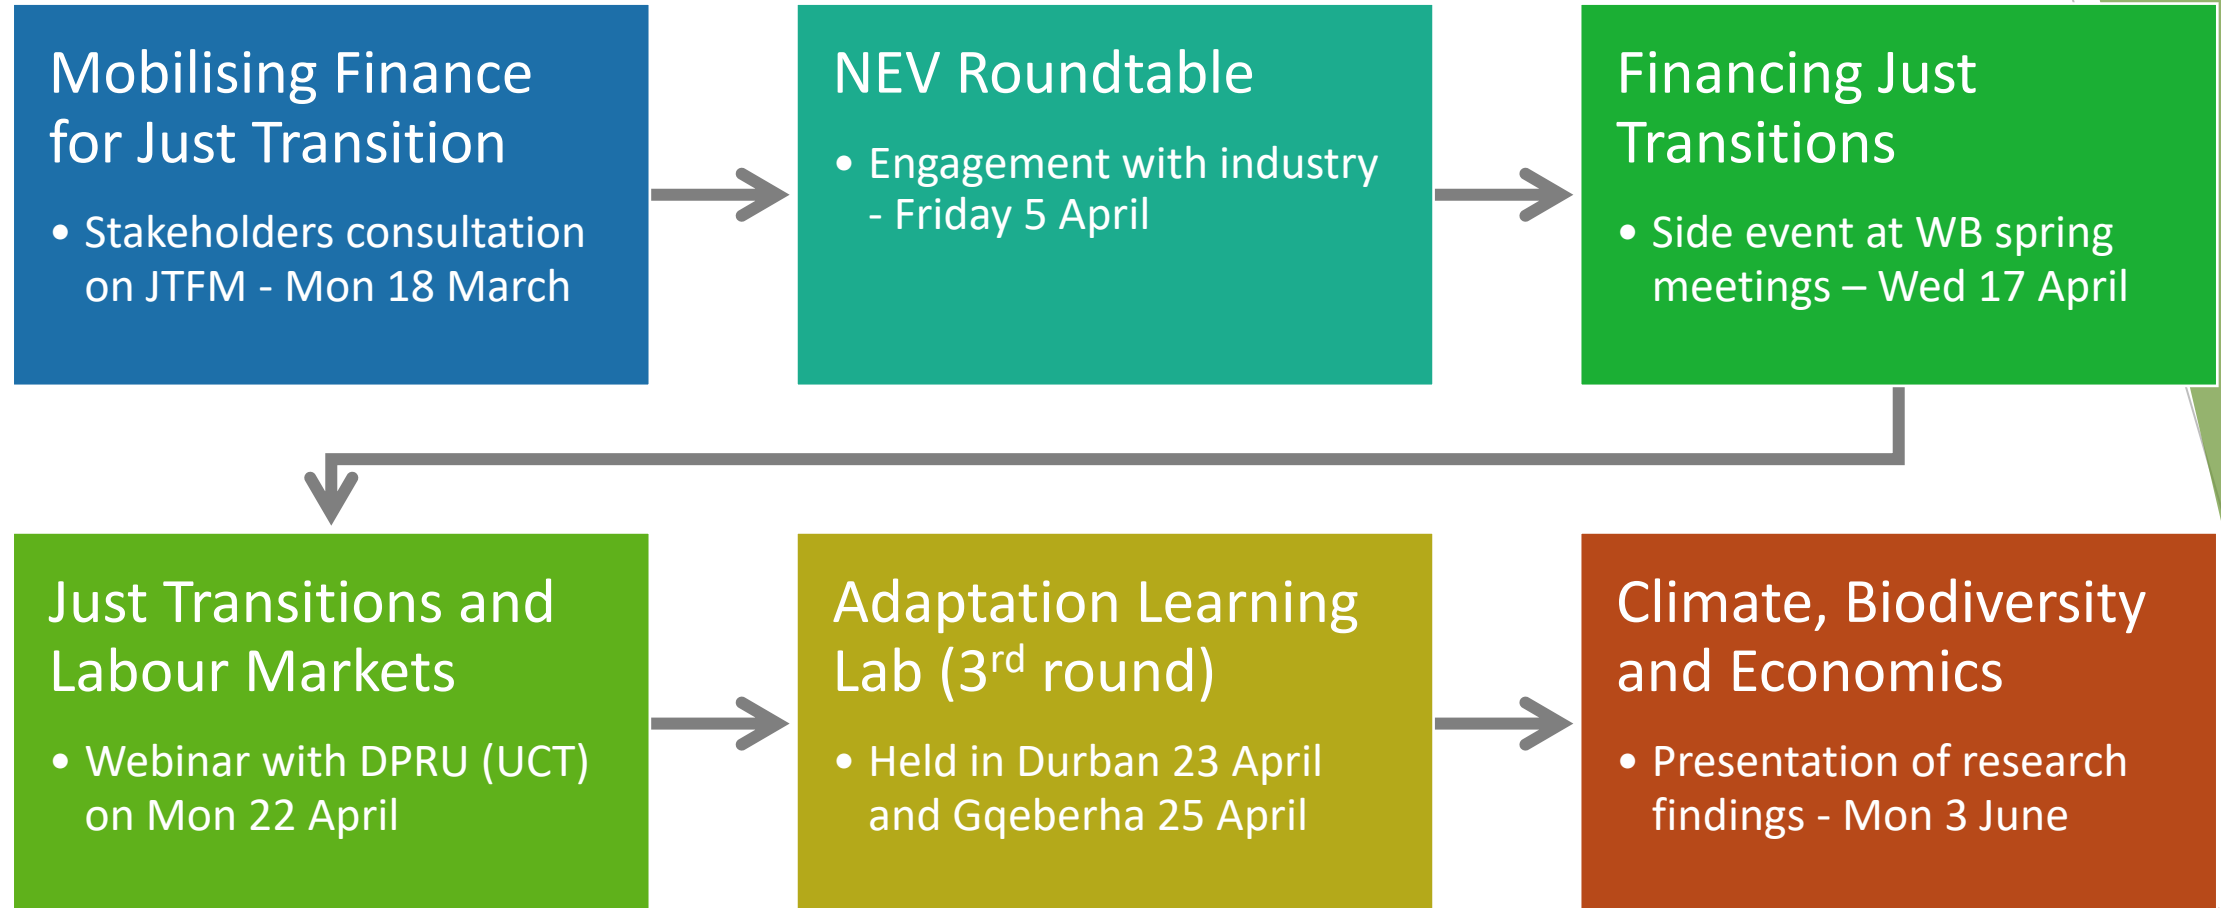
Mobilising Finance for Just Transition

• Stakeholders consultation on JTFM - Mon 18 March

NEV Roundtable

• Engagement with industry - Friday 5 April

Financing Just Transitions

• Side event at WB spring meetings – Wed 17 April

Just Transitions and Labour Markets

• Webinar with DPRU (UCT) on Mon 22 April

Adaptation Learning Lab (3$^{rd}$ round)

• Held in Durban 23 April and Gqeberha 25 April

Climate, Biodiversity and Economics

• Presentation of research findings - Mon 3 June